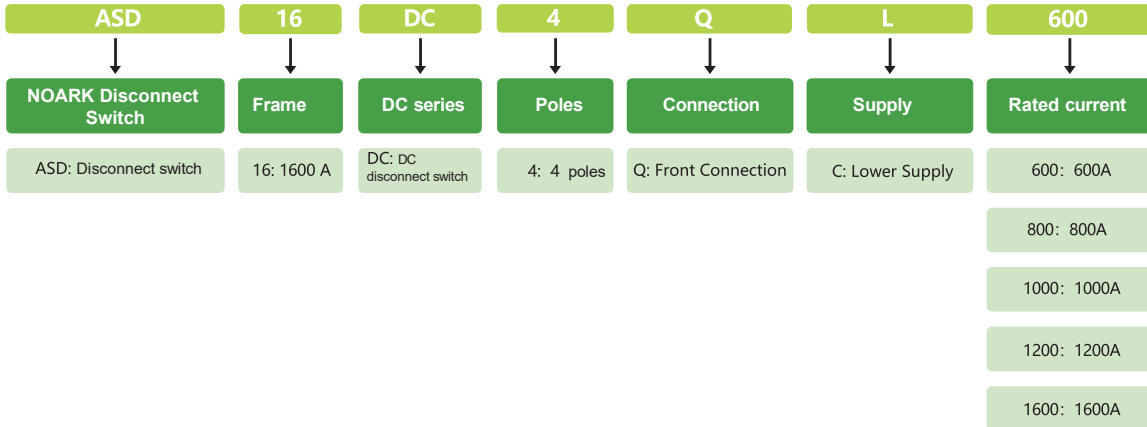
ASD
NOARK Disconnect Switch
ASD: Disconnect switch

16
Frame
16: 1600 A

DC
DC series
DC: DC disconnect switch

4
Poles
4: 4 poles

Q
Connection
Q: Front Connection

L
Supply
C: Lower Supply

600
Rated current
600：600A
800：800A
1000：1000A
1200：1200A
1600：1600A